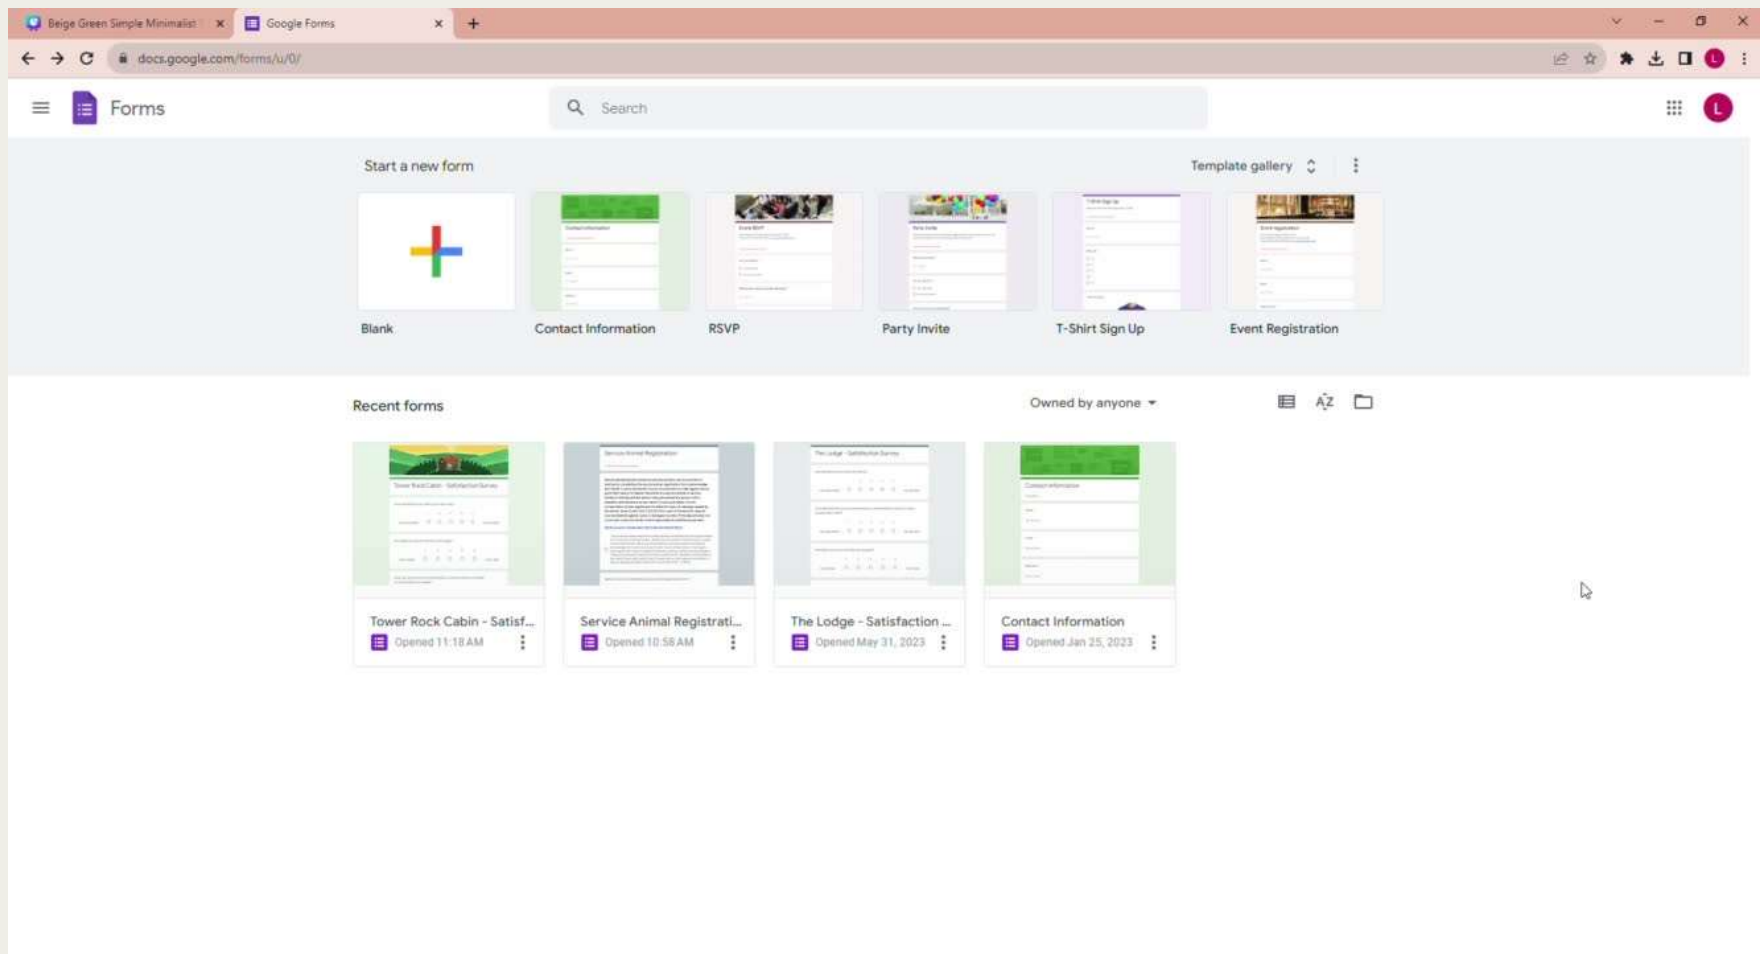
Beige Green Simple Minimalist
Google Forms
docs.google.com/forms/u/0/

Forms
Search

Start a new form
Template gallery

Blank
Contact Information
RSVP
Party Invite
T-Shirt Sign Up
Event Registration

Recent forms
Owned by anyone

Tower Rock Cabin - Satisf...
Opened 11:18 AM
Service Animal Registrati...
Opened 10:58 AM
The Lodge - Satisfaction ...
Opened May 31, 2023
Contact Information
Opened Jan 25, 2023